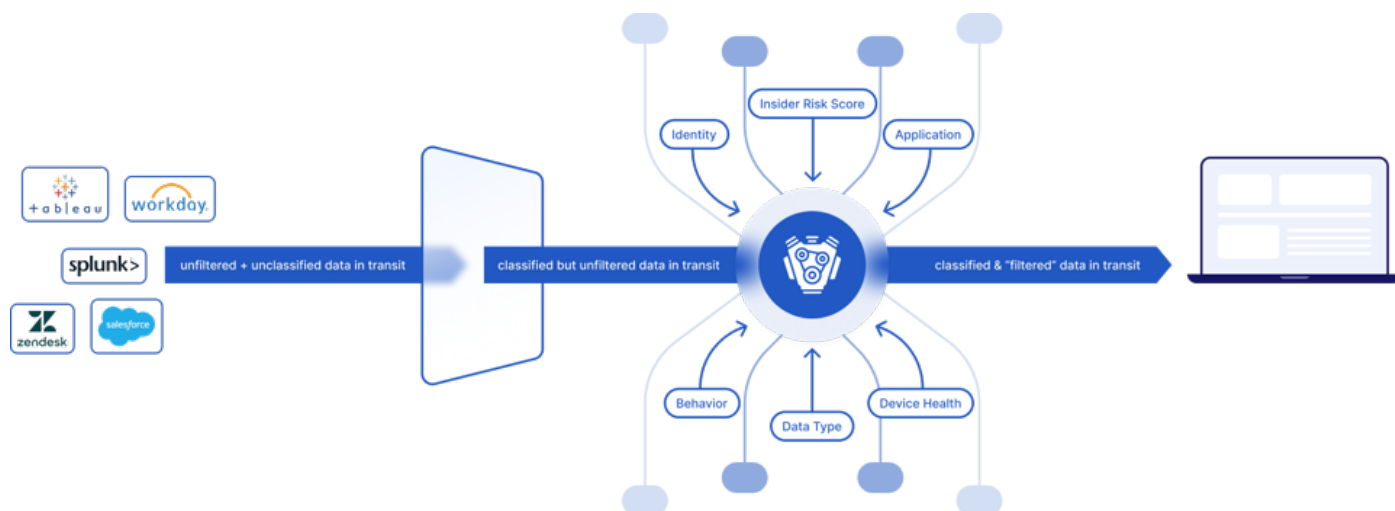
+ a b | e a u

workday.

splunk>

zendesk

salesforce

unfiltered + unclassified data in transit

classified but unfiltered data in transit

Identity

Insider Risk Score

Application

Behavior

Data Type

Device Health

classified & "filtered" data in transit